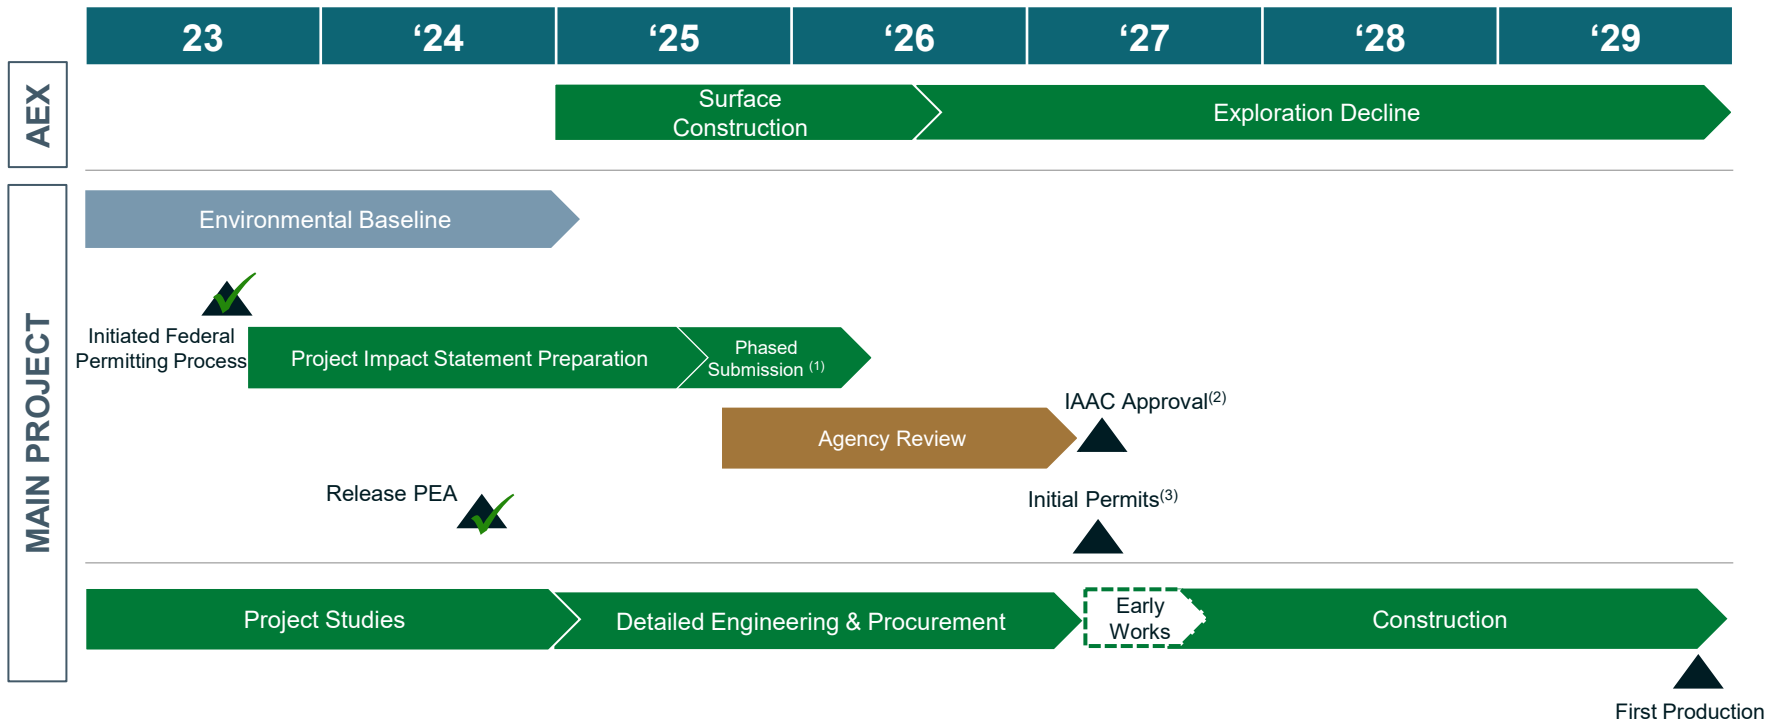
| 23 | ‘24 | ‘25 | ‘26 | ‘27 | ‘28 | ‘29 |
|---|---|---|---|---|---|---|

AEX

Surface Construction

Exploration Decline

MAIN PROJECT

Environmental Baseline

Initiated Federal Permitting Process

Project Impact Statement Preparation

Phased Submission $^{(1)}$

IAAC Approval$^{(2)}$

Agency Review

Release PEA

Initial Permits$^{(3)}$

Project Studies

Detailed Engineering & Procurement

Early Works

Construction

First Production